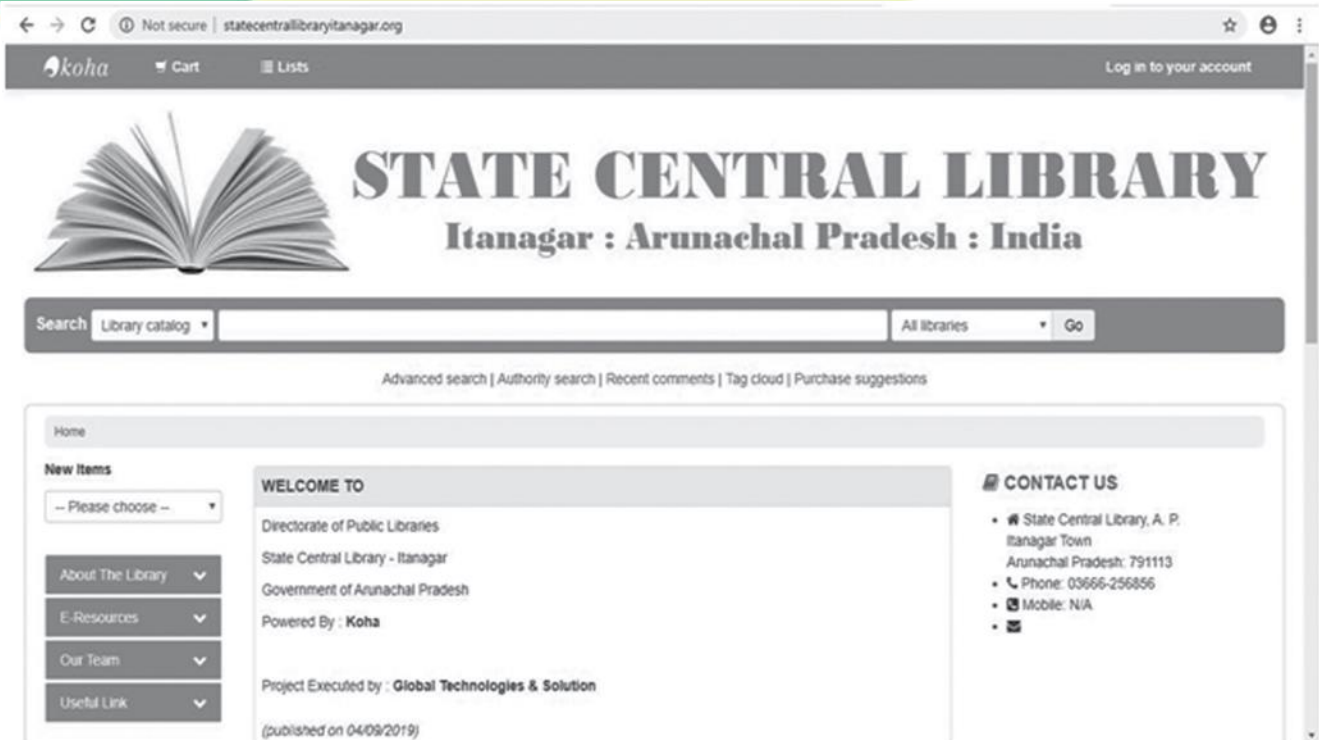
Not secure | statecentrallibraryitanagar.org

koha Cart Lists Log in to your account

STATE CENTRAL LIBRARY
Itanagar : Arunachal Pradesh : India

Search Library catalog All libraries Go

Advanced search | Authority search | Recent comments | Tag cloud | Purchase suggestions

Home

New Items
-- Please choose --

About The Library
E-Resources
Our Team
Useful Link

WELCOME TO

Directorate of Public Libraries

State Central Library - Itanagar

Government of Arunachal Pradesh

Powered By : **Koha**

Project Executed by : **Global Technologies & Solution**

*(published on 04/09/2019)*

CONTACT US

- State Central Library, A. P. Itanagar Town Arunachal Pradesh: 791113
- Phone: 03666-256856
- Mobile: N/A
-